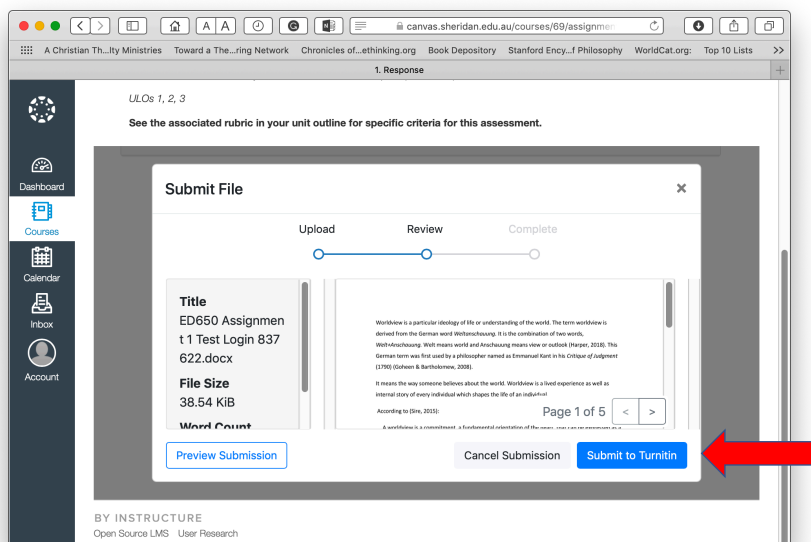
canvas.sheridan.edu.au/courses/69/assignmen

A Christian Th...lty Ministries   Toward a The...ring Network   Chronicles of...ethinking.org   Book Depository   Stanford Ency...f Philosophy   WorldCat.org:   Top 10 Lists   >>

1. Response

Dashboard
Courses
Calendar
Inbox
Account

ULOs 1, 2, 3

See the associated rubric in your unit outline for specific criteria for this assessment.

Submit File

Upload   Review   Complete

Title
ED650 Assignment 1 Test Login 837622.docx

File Size
38.54 KiB

Word Count

Worldview is a particular ideology of life or understanding of the world. The term worldview is derived from the German word Weltanschauung. It is the combination of two words, Welt+Anschauung. Welt means world and Anschauung means view or outlook (Harper, 2018). This German term was first used by a philosopher named as Emmanuel Kant in his Critique of Judgment (1790) (Goheen & Bartholomew, 2008).

It means the way someone believes about the world. Worldview is a lived experience as well as internal story of every individual which shapes the life of an individual.

According to (Sire, 2015):

A worldview is a commitment, a fundamental orientation of the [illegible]

Page 1 of 5

Preview Submission   Cancel Submission   Submit to Turnitin

BY INSTRUCTURE
Open Source LMS   User Research